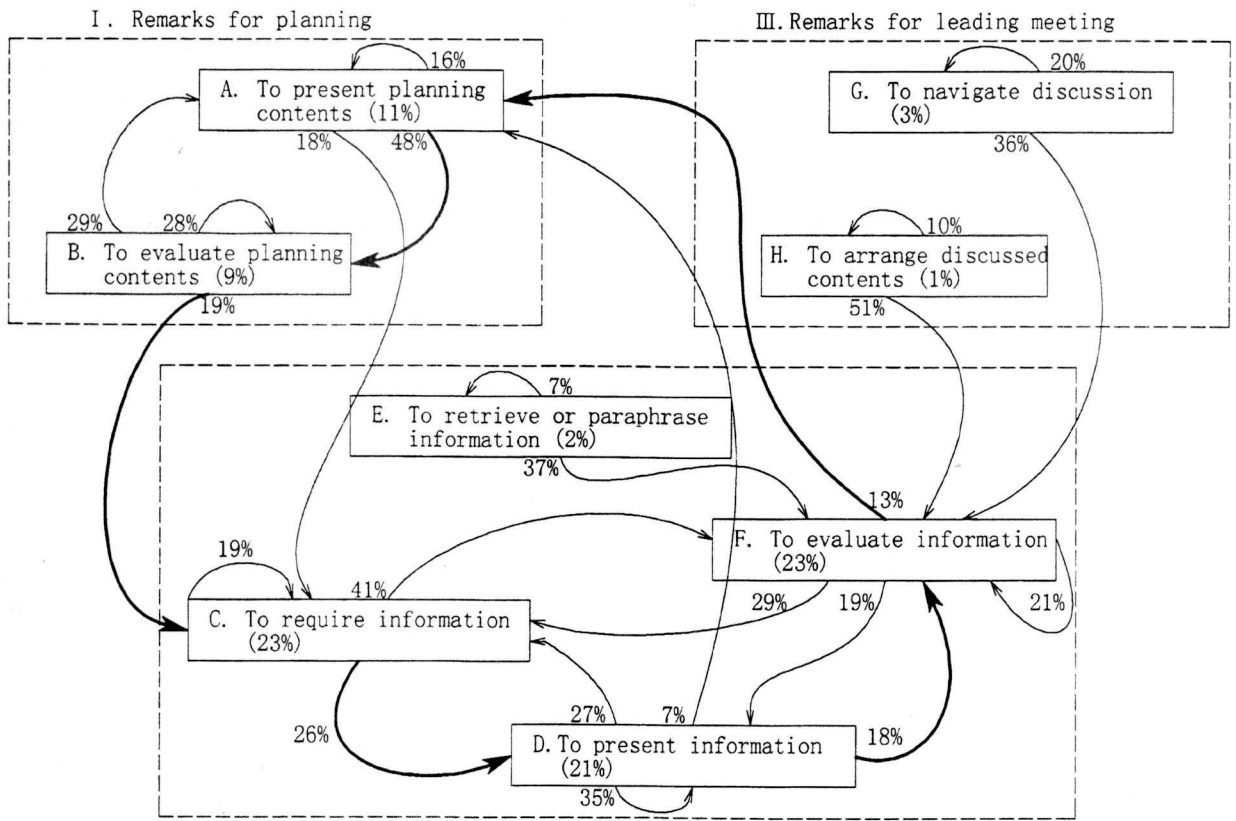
I. Remarks for planning

16%
A. To present planning contents (11%)
18%
48%
29%
28%
B. To evaluate planning contents (9%)
19%

III. Remarks for leading meeting

20%
G. To navigate discussion (3%)
36%
10%
H. To arrange discussed contents (1%)
51%

7%
E. To retrieve or paraphrase information (2%)
37%
13%
F. To evaluate information (23%)
19%
41%
C. To require information (23%)
29%
19%
21%
26%
27%
7%
D. To present information (21%)
18%
35%